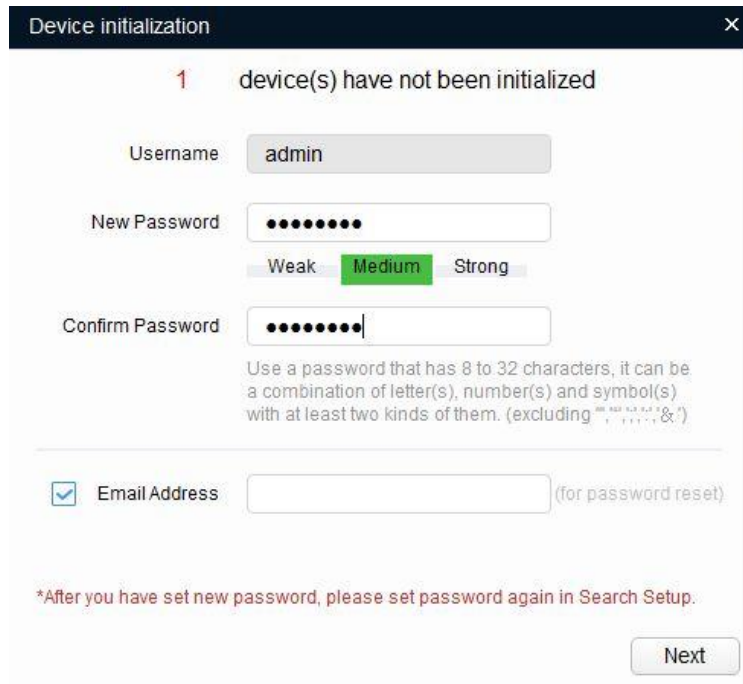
Device initialization

×

1 device(s) have not been initialized

Username admin

New Password ••••••••

Weak Medium Strong

Confirm Password ••••••••

Use a password that has 8 to 32 characters, it can be a combination of letter(s), number(s) and symbol(s) with at least two kinds of them. (excluding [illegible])

Email Address (for password reset)

*After you have set new password, please set password again in Search Setup.

Next